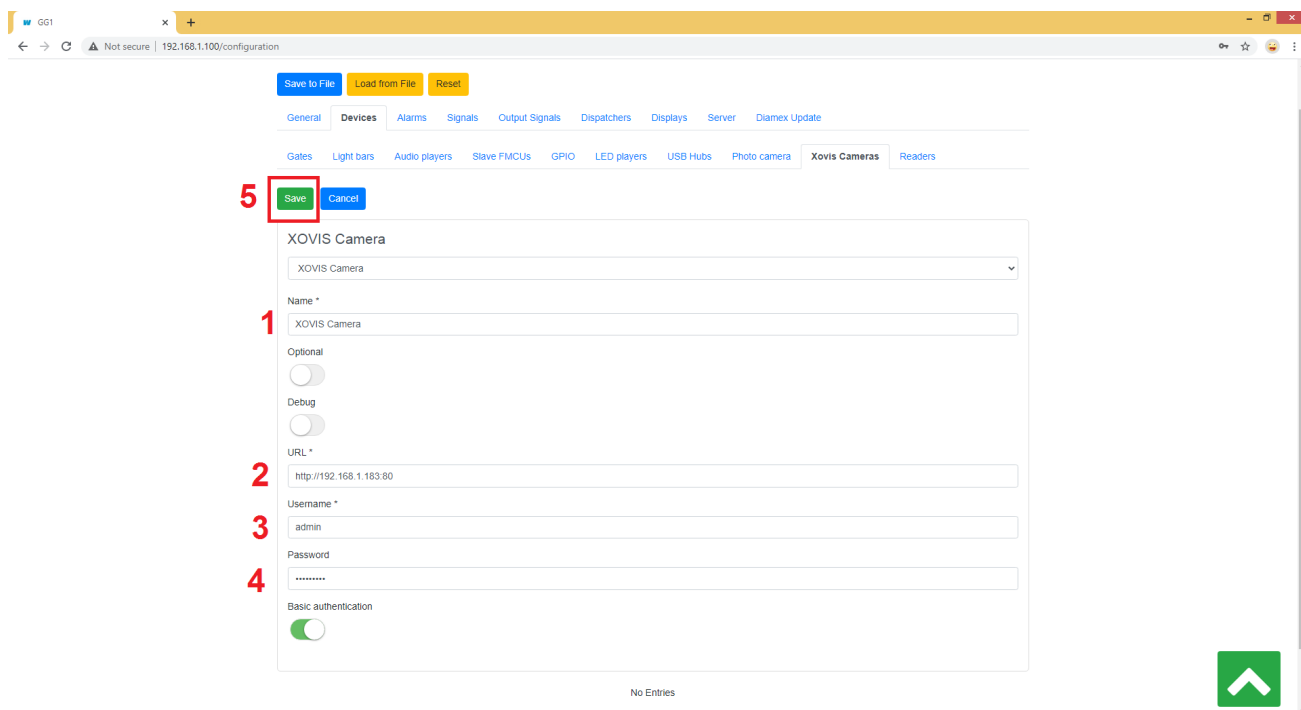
GG1

Not secure | 192.168.1.100/configuration

Save to File | Load from File | Reset

General | Devices | Alarms | Signals | Output Signals | Dispatchers | Displays | Server | Diamex Update

Gates | Light bars | Audio players | Slave FMCUs | GPIO | LED players | USB Hubs | Photo camera | Xovis Cameras | Readers

5

Save | Cancel

XOVIS Camera

XOVIS Camera

Name *

1

XOVIS Camera

Optional

Debug

URL *

2

http://192.168.1.183:80

Username *

3

admin

Password

4

••••••••••

Basic authentication

No Entries